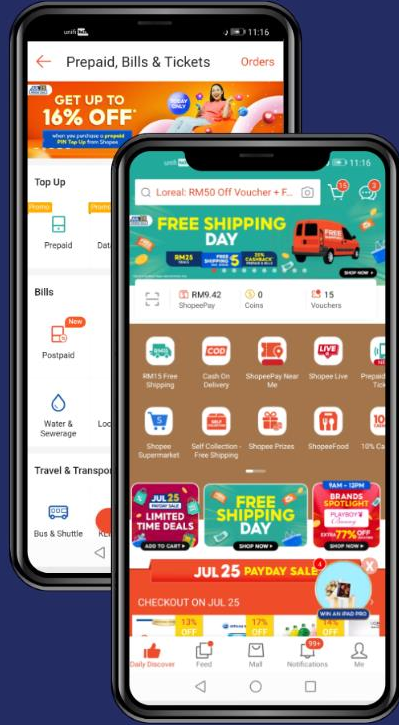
unifi 11:16

Prepaid, Bills & Tickets

Orders

GET UP TO 16% OFF*

when you purchase a prepaid PIN Top Up from Shopee

TODAY ONLY

Top Up

Promo

Prepaid

Promo

Dat

Bills

New

Postpaid

Water & Sewerage

Loc

Travel & Transpor

Bus & Shuttle

KL

unifi 11:16

Loreal: RM50 Off Voucher + F...

15

FREE SHIPPING DAY

RM25

CASHBACK

SHOP NOW

RM9.42 ShopeePay

0 Coins

15 Vouchers

RM15 Free Shipping

COD Cash On Delivery

ShopeePay Near Me

LIVE Shopee Live

Prepaid Tick

Shopee Supermarket

Self Collection - Free Shipping

Shopee Prizes

ShopeeFood

10% Ca

JUL 25 LIMITED TIME DEALS

ADD TO CART

FREE SHIPPING DAY

SHOP NOW

9AM - 12PM BRANDS SPOTLIGHT

PLAYBOY

77% OFF

SHOP NOW

JUL 25 PAYDAY SALE

CHECKOUT ON JUL 25

13% OFF

17% OFF

14% OFF

WIN AN iPAD PRO

Daily Discover

Feed

Mall

99+ Notifications

Me